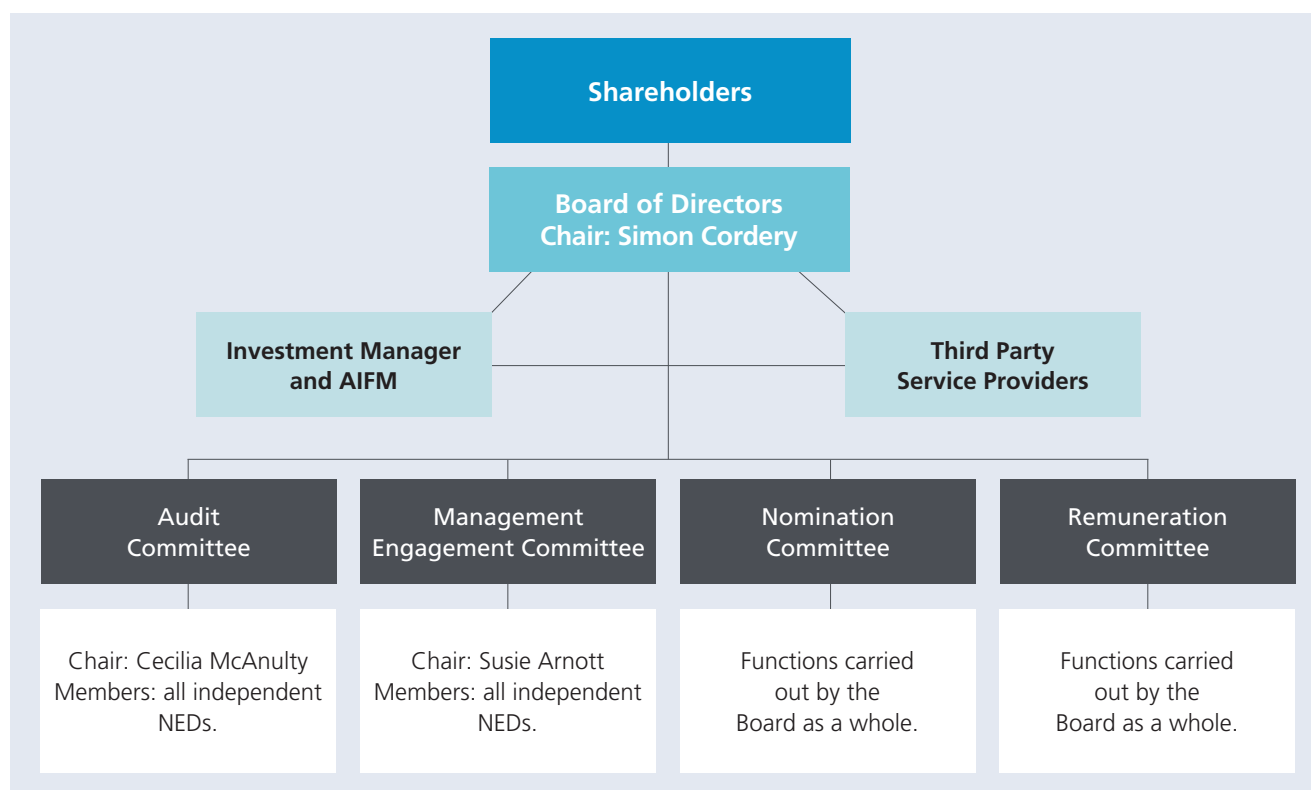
Shareholders

Board of Directors
Chair: Simon Cordery

Investment Manager and AIFM

Third Party Service Providers

Audit Committee

Management Engagement Committee

Nomination Committee

Remuneration Committee

Chair: Cecilia McAnulty
Members: all independent NEDs.

Chair: Susie Arnott
Members: all independent NEDs.

Functions carried out by the Board as a whole.

Functions carried out by the Board as a whole.